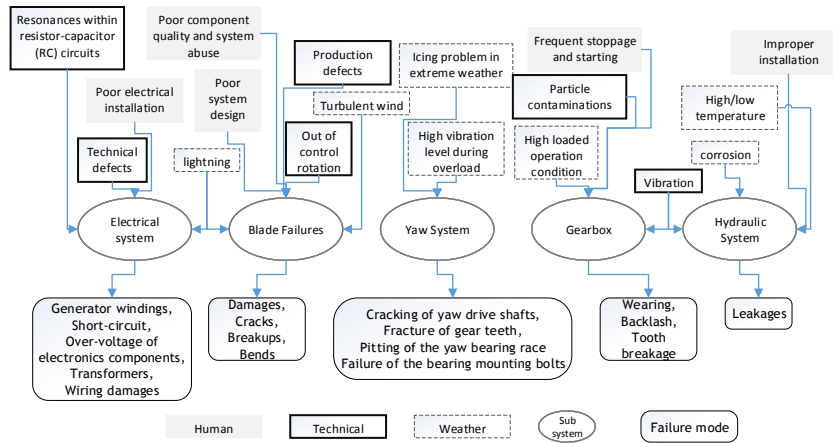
Resonances within resistor-capacitor (RC) circuits

Poor component quality and system abuse

Production defects

Icing problem in extreme weather

Frequent stoppage and starting

Improper installation

Poor electrical installation

Poor system design

Turbulent wind

Particle contaminations

High/low temperature

Technical defects

lightning

Out of control rotation

High vibration level during overload

High loaded operation condition

corrosion

Vibration

Electrical system

Blade Failures

Yaw System

Gearbox

Hydraulic System

Generator windings, Short-circuit, Over-voltage of electronics components, Transformers, Wiring damages

Damages, Cracks, Breakups, Bends

Cracking of yaw drive shafts, Fracture of gear teeth, Pitting of the yaw bearing race Failure of the bearing mounting bolts

Wearing, Backlash, Tooth breakage

Leakages

Human

Technical

Weather

Sub system

Failure mode